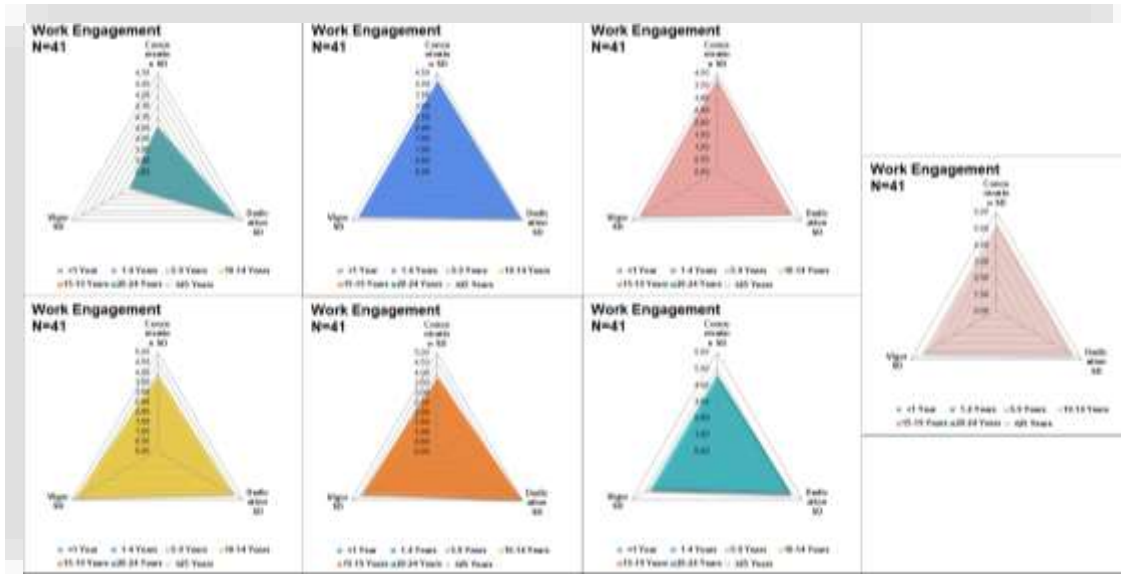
Work Engagement
N=41

Concentratio n SD

Vigor SD

Dedication SD

<1 Year 1-4 Years 5-9 Years 10-14 Years 15-19 Years 20-24 Years ≥25 Years

Work Engagement
N=41

Concentratio n SD

Vigor SD

Dedication SD

<1 Year 1-4 Years 5-9 Years 10-14 Years 15-19 Years 20-24 Years ≥25 Years

Work Engagement
N=41

Concentratio n SD

Vigor SD

Dedication SD

<1 Year 1-4 Years 5-9 Years 10-14 Years 15-19 Years 20-24 Years ≥25 Years

Work Engagement
N=41

Concentratio n SD

Vigor SD

Dedication SD

<1 Year 1-4 Years 5-9 Years 10-14 Years 15-19 Years 20-24 Years ≥25 Years

Work Engagement
N=41

Concentratio n SD

Vigor SD

Dedication SD

<1 Year 1-4 Years 5-9 Years 10-14 Years 15-19 Years 20-24 Years ≥25 Years

Work Engagement
N=41

Concentratio n SD

Vigor SD

Dedication SD

<1 Year 1-4 Years 5-9 Years 10-14 Years 15-19 Years 20-24 Years ≥25 Years

Work Engagement
N=41

Concentratio n SD

Vigor SD

Dedication SD

<1 Year 1-4 Years 5-9 Years 10-14 Years 15-19 Years 20-24 Years ≥25 Years